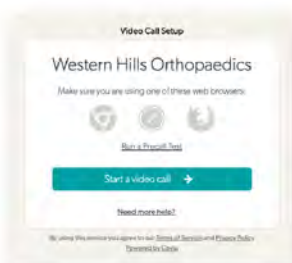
Video Call Setup

Western Hills Orthopaedics

Make sure you are using one of these web browsers:

Run a Precall Test

Start a video call →

Need more help?

By using this service you agree to our Terms of Service and Privacy Policy
Powered by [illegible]